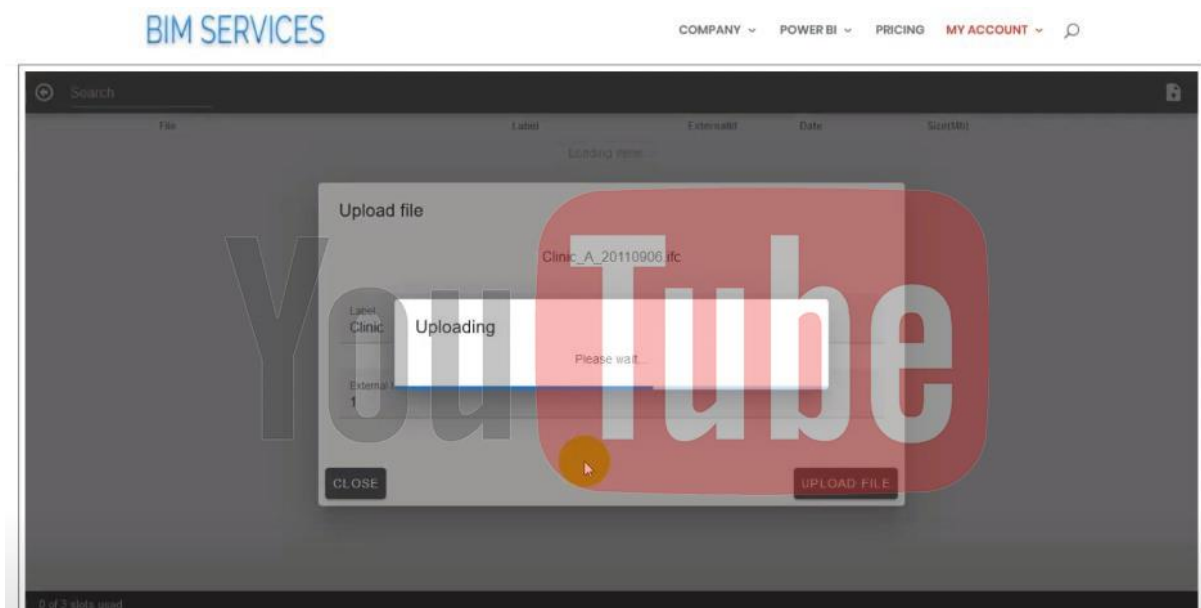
BIM SERVICES

COMPANY ⌄ POWER BI ⌄ PRICING MY ACCOUNT ⌄

Search

File Label ExternalId Date Size(Mb)

Loading items...

Upload file

Clinic_A_20110906.ifc

Label
Clinic

External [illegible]
1

Uploading

Please wait...

YouTube

CLOSE

UPLOAD FILE

0 of 3 slots used